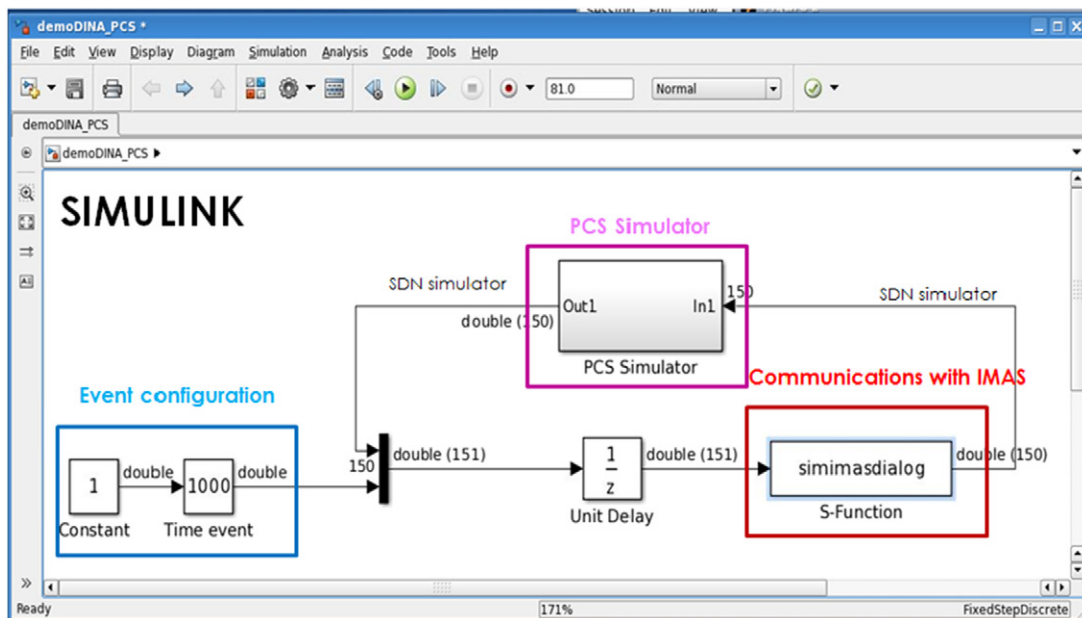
demoDINA_PCS *

File Edit View Display Diagram Simulation Analysis Code Tools Help

81.0 Normal

demoDINA_PCS

demoDINA_PCS ▶

SIMULINK

PCS Simulator

SDN simulator

Out1

In1

150

SDN simulator

double (150)

PCS Simulator

Communications with IMAS

Event configuration

150

double (151)

$\frac{1}{z}$

double (151)

simimasdialog

double (150)

1

double

1000

double

Constant

Time event

Unit Delay

S-Function

Ready

171%

FixedStepDiscrete